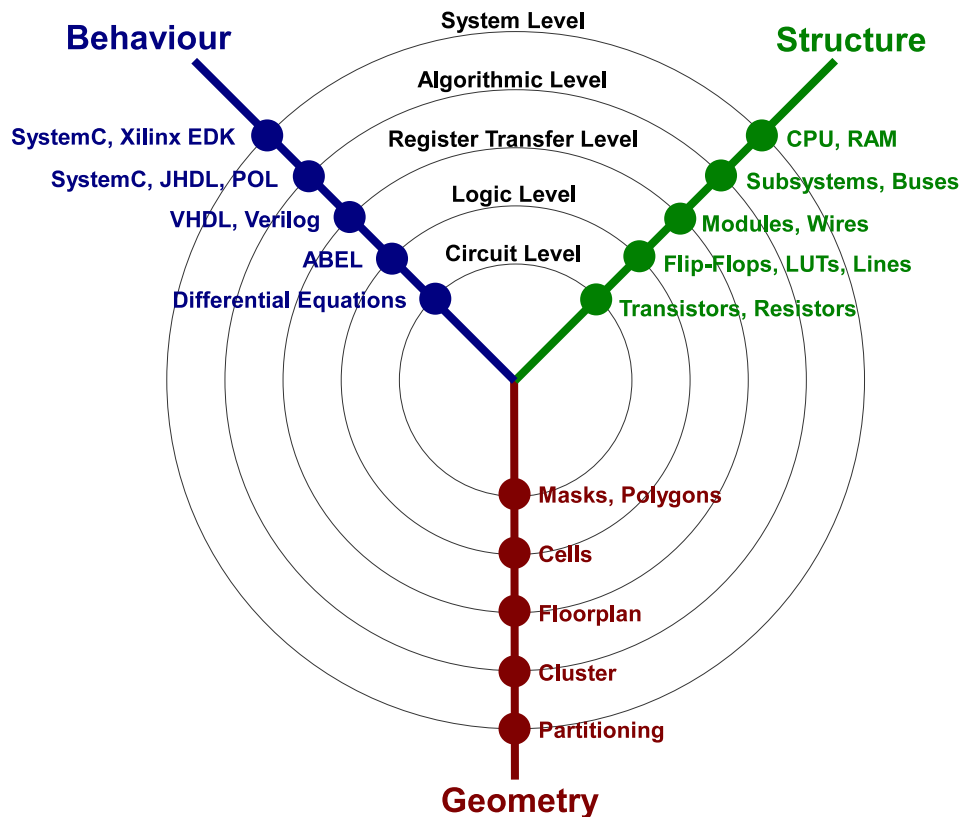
Behaviour

System Level

Structure

Algorithmic Level

Register Transfer Level

Logic Level

Circuit Level

SystemC, Xilinx EDK

SystemC, JHDL, POL

VHDL, Verilog

ABEL

Differential Equations

CPU, RAM

Subsystems, Buses

Modules, Wires

Flip-Flops, LUTs, Lines

Transistors, Resistors

Masks, Polygons

Cells

Floorplan

Cluster

Partitioning

Geometry